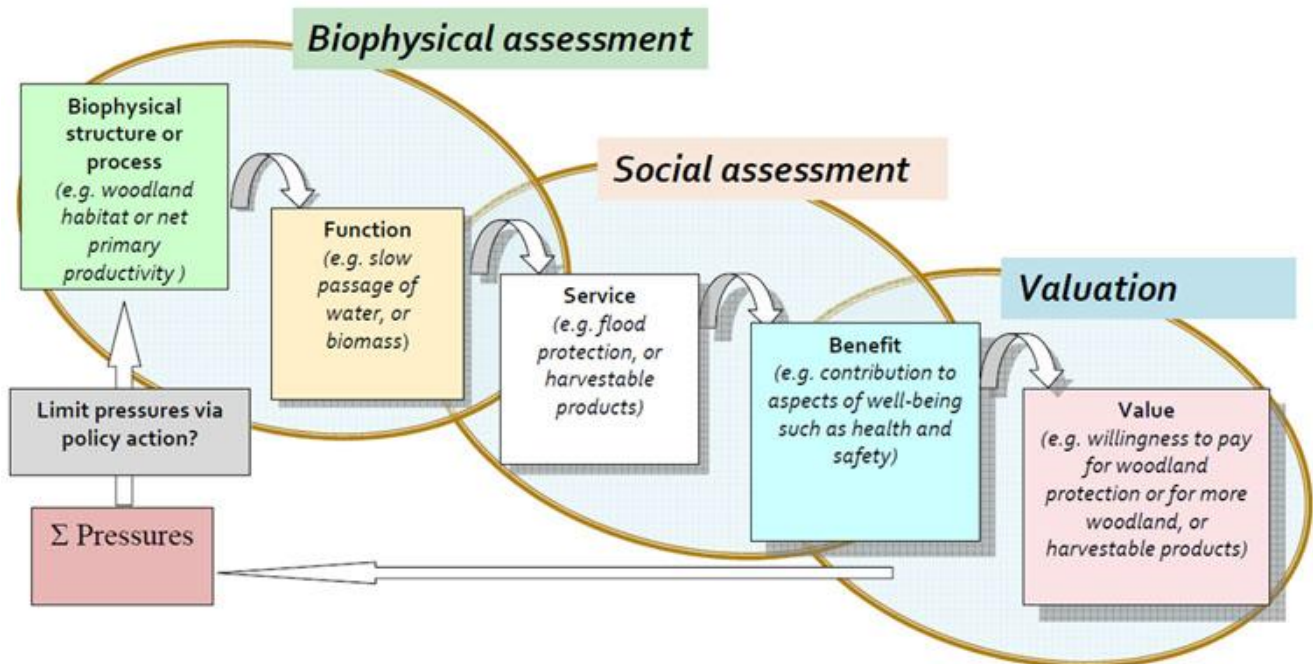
Biophysical assessment

Biophysical structure or process
(e.g. woodland habitat or net primary productivity )

Social assessment

Function
(e.g. slow passage of water, or biomass)

Service
(e.g. flood protection, or harvestable products)

Valuation

Benefit
(e.g. contribution to aspects of well-being such as health and safety)

Value
(e.g. willingness to pay for woodland protection or for more woodland, or harvestable products)

Limit pressures via policy action?

$\Sigma$ Pressures